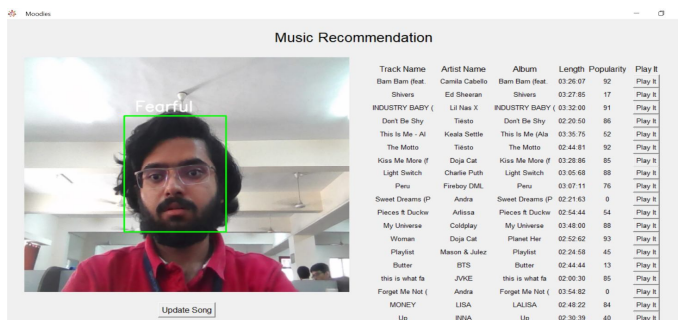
Moodies

Music Recommendation

Fearful

Update Song

| Track Name | Artist Name | Album | Length | Popularity | Play It |
|---|---|---|---|---|---|
| Bam Bam (feat. | Camila Cabello | Bam Bam (feat. | 03:26:07 | 92 | Play It |
| Shivers | Ed Sheeran | Shivers | 03:27:85 | 17 | Play It |
| INDUSTRY BABY ( | Lil Nas X | INDUSTRY BABY ( | 03:32:00 | 91 | Play It |
| Don't Be Shy | Tiësto | Don't Be Shy | 02:20:50 | 86 | Play It |
| This Is Me - Al | Keala Settle | This Is Me (Ala | 03:35:75 | 52 | Play It |
| The Motto | Tiësto | The Motto | 02:44:81 | 92 | Play It |
| Kiss Me More (f | Doja Cat | Kiss Me More (f | 03:28:86 | 85 | Play It |
| Light Switch | Charlie Puth | Light Switch | 03:05:68 | 88 | Play It |
| Peru | Fireboy DML | Peru | 03:07:11 | 76 | Play It |
| Sweet Dreams (P | Andra | Sweet Dreams (P | 02:21:63 | 0 | Play It |
| Pieces ft Duckw | Arlissa | Pieces ft Duckw | 02:54:44 | 54 | Play It |
| My Universe | Coldplay | My Universe | 03:48:00 | 88 | Play It |
| Woman | Doja Cat | Planet Her | 02:52:62 | 93 | Play It |
| Playlist | Mason & Julez | Playlist | 02:24:58 | 45 | Play It |
| Butter | BTS | Butter | 02:44:44 | 13 | Play It |
| this is what fa | JVKE | this is what fa | 02:00:30 | 85 | Play It |
| Forget Me Not ( | Andra | Forget Me Not ( | 03:54:82 | 0 | Play It |
| MONEY | LISA | LALISA | 02:48:22 | 84 | Play It |
| Up | INNA | Up | 02:30:39 | 40 | Play It |